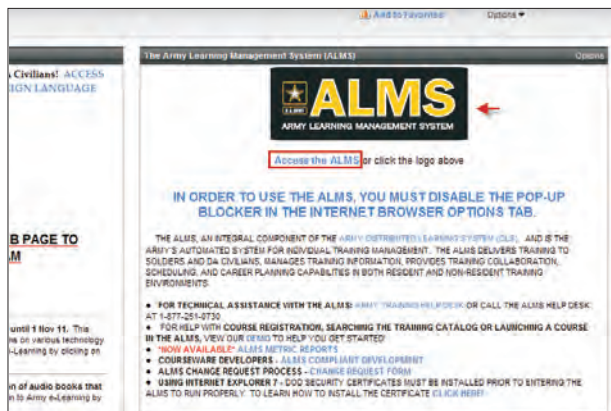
Add to Favorites Options ▾

A Civilians! ACCESS
ION LANGUAGE

B PAGE TO
M

until 1 Nov 11. This
on various technology
-Learning by clicking on

n of audio books that
to Army e-Learning by

The Army Learning Management System (ALMS) Options

U.S. ARMY
ALMS
ARMY LEARNING MANAGEMENT SYSTEM

Access the ALMS or click the logo above

IN ORDER TO USE THE ALMS, YOU MUST DISABLE THE POP-UP BLOCKER IN THE INTERNET BROWSER OPTIONS TAB.

THE ALMS, AN INTEGRAL COMPONENT OF THE ARMY DISTRIBUTED LEARNING SYSTEM (DLS), AND IS THE ARMY'S AUTOMATED SYSTEM FOR INDIVIDUAL TRAINING MANAGEMENT. THE ALMS DELIVERS TRAINING TO SOLDIERS AND DA CIVILIANS, MANAGES TRAINING INFORMATION, PROVIDES TRAINING COLLABORATION, SCHEDULING, AND CAREER PLANNING CAPABILITIES IN BOTH RESIDENT AND NON-RESIDENT TRAINING ENVIRONMENTS.

• FOR TECHNICAL ASSISTANCE WITH THE ALMS: ARMY TRAINING HELP DESK OR CALL THE ALMS HELP DESK AT 1-877-251-0730
• FOR HELP WITH COURSE REGISTRATION, SEARCHING THE TRAINING CATALOG OR LAUNCHING A COURSE IN THE ALMS, VIEW OUR DEMO TO HELP YOU GET STARTED!
• *NOW AVAILABLE* ALMS METRIC REPORTS
• COURSEWARE DEVELOPERS - ALMS COMPLIANT DEVELOPMENT
• ALMS CHANGE REQUEST PROCESS - CHANGE REQUEST FORM
• USING INTERNET EXPLORER 7 - DOD SECURITY CERTIFICATES MUST BE INSTALLED PRIOR TO ENTERING THE ALMS TO RUN PROPERLY. TO LEARN HOW TO INSTALL THE CERTIFICATE CLICK HERE!